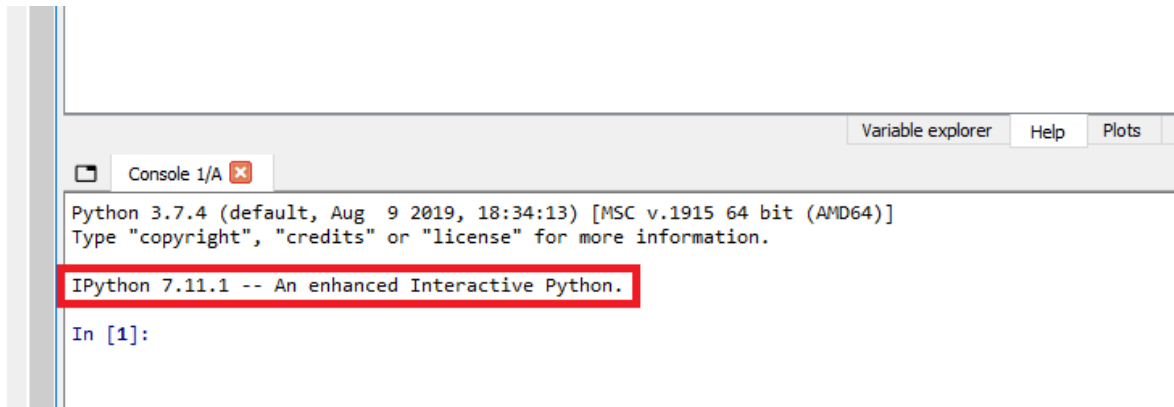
Variable explorer Help Plots

Console 1/A

Python 3.7.4 (default, Aug 9 2019, 18:34:13) [MSC v.1915 64 bit (AMD64)]
Type "copyright", "credits" or "license" for more information.

IPython 7.11.1 -- An enhanced Interactive Python.

In [1]: